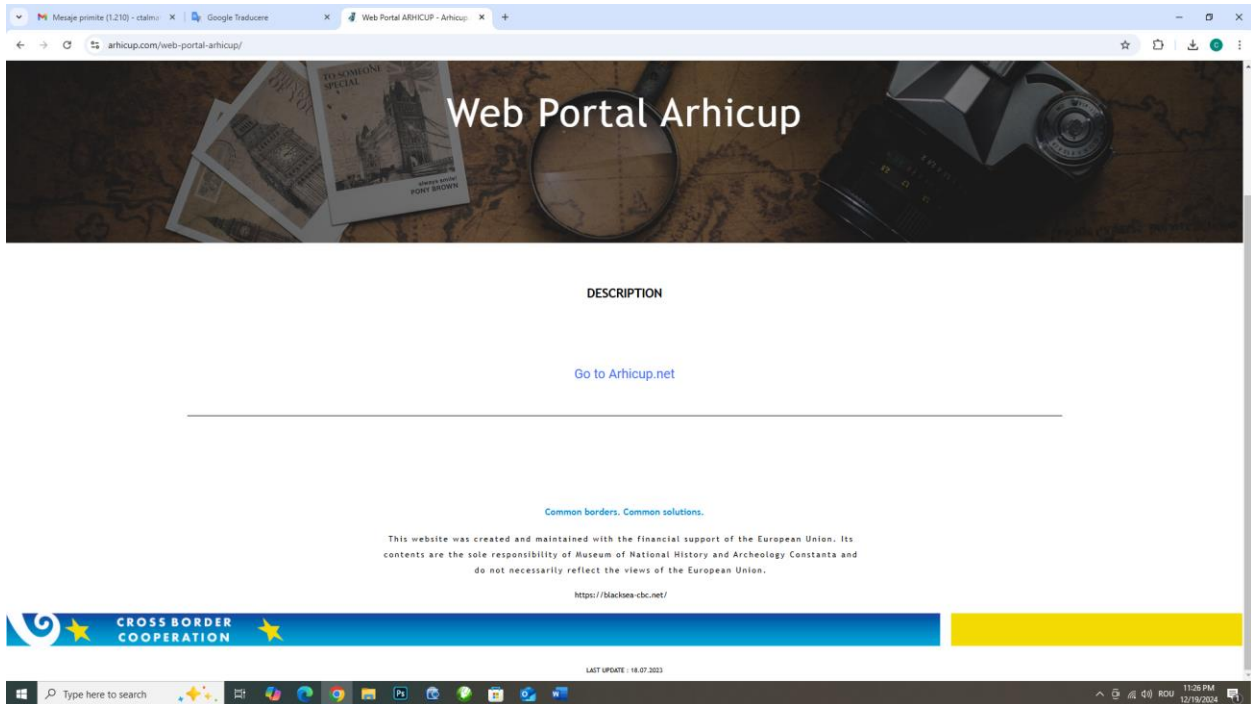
Mesaje primite (1.210) - ctalm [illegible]
Google Traducere
Web Portal ARHICUP - Arhicup
arhicup.com/web-portal-arhicup/

TO SOMEONE SPECIAL
always smile!
PONY BROWN

Web Portal Arhicup

DESCRIPTION

Go to Arhicup.net

Common borders. Common solutions.

This website was created and maintained with the financial support of the European Union. Its contents are the sole responsibility of Museum of National History and Archeology Constanta and do not necessarily reflect the views of the European Union.

https://blacksea-cbc.net/

CROSS BORDER COOPERATION

LAST UPDATE : 18.07.2023

Type here to search

ROU 11:26 PM 12/19/2024